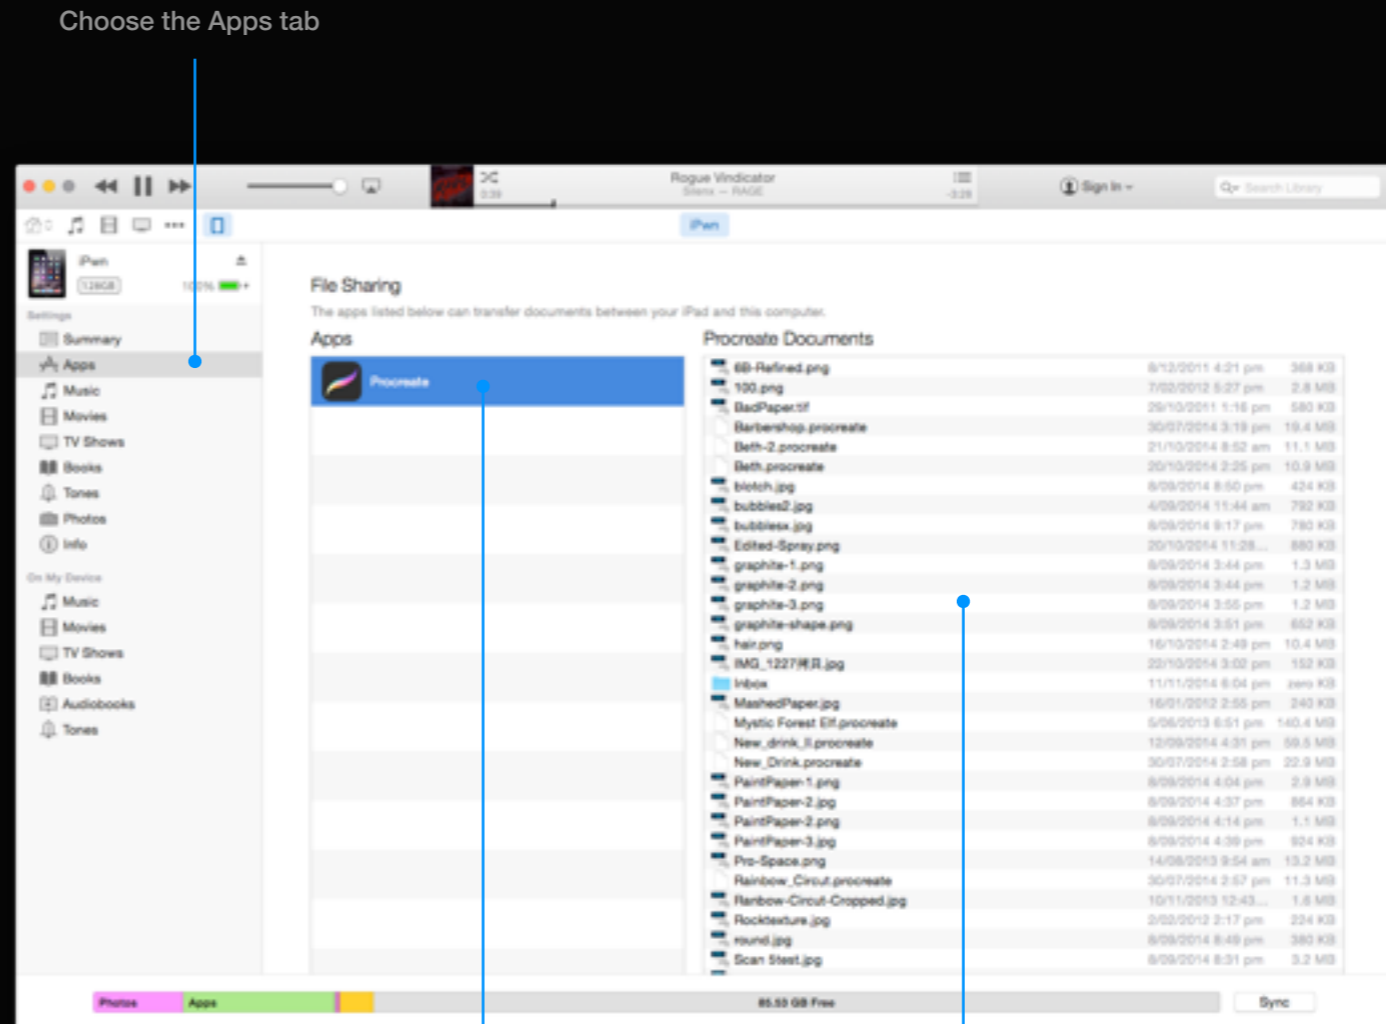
Choose the Apps tab

Rogue Vindicator
Sign In
Search Library
iPwn

iPwn
128GB
100%

Settings
Summary
Apps
Music
Movies
TV Shows
Books
Tones
Photos
Info
On My Device
Music
Movies
TV Shows
Books
Audiobooks
Tones

File Sharing
The apps listed below can transfer documents between your iPad and this computer.

Apps
Procreate

Procreate Documents

| | | |
|---|---|---|
| 6B-Refined.png | 8/12/2011 4:21 pm | 368 KB |
| 100.png | 7/02/2012 5:27 pm | 2.8 MB |
| BadPaper.tif | 29/10/2011 1:16 pm | 580 KB |
| Barbershop.procreate | 30/07/2014 3:19 pm | 19.4 MB |
| Beth-2.procreate | 21/10/2014 8:52 am | 11.1 MB |
| Beth.procreate | 20/10/2014 2:25 pm | 10.9 MB |
| blotch.jpg | 8/09/2014 8:50 pm | 424 KB |
| bubbles2.jpg | 4/09/2014 11:44 am | 792 KB |
| bubblesx.jpg | 8/09/2014 8:17 pm | 780 KB |
| Edited-Spray.png | 20/10/2014 11:28... | 880 KB |
| graphite-1.png | 8/09/2014 3:44 pm | 1.3 MB |
| graphite-2.png | 8/09/2014 3:44 pm | 1.2 MB |
| graphite-3.png | 8/09/2014 3:55 pm | 1.2 MB |
| graphite-shape.png | 8/09/2014 3:51 pm | 652 KB |
| hair.png | 16/10/2014 2:49 pm | 10.4 MB |
| IMG_1227\#R.jpg | 20/10/2014 3:02 pm | 152 KB |
| Inbox | 11/11/2014 6:04 pm | zero KB |
| MashedPaper.jpg | 16/01/2012 2:55 pm | 240 KB |
| Mystic Forest Elf.procreate | 5/06/2013 8:51 pm | 140.4 MB |
| New_drink_II.procreate | 12/09/2014 4:31 pm | 59.5 MB |
| New_Drink.procreate | 30/07/2014 2:58 pm | 22.9 MB |
| PaintPaper-1.png | 8/09/2014 4:04 pm | 2.9 MB |
| PaintPaper-2.jpg | 8/09/2014 4:37 pm | 864 KB |
| PaintPaper-2.png | 8/09/2014 4:14 pm | 1.1 MB |
| PaintPaper-3.jpg | 8/09/2014 4:39 pm | 924 KB |
| Pro-Space.png | 14/08/2013 9:54 am | 13.2 MB |
| Rainbow_Circut.procreate | 30/07/2014 2:57 pm | 11.3 MB |
| Ranbow-Circut-Cropped.jpg | 10/11/2013 12:43... | 1.6 MB |
| Rocktexture.jpg | 2/02/2012 2:17 pm | 224 KB |
| round.jpg | 8/09/2014 8:49 pm | 380 KB |
| Scan Steel.jpg | 8/09/2014 8:31 pm | 3.2 MB |

Photos
Apps
85.50 GB Free
Sync